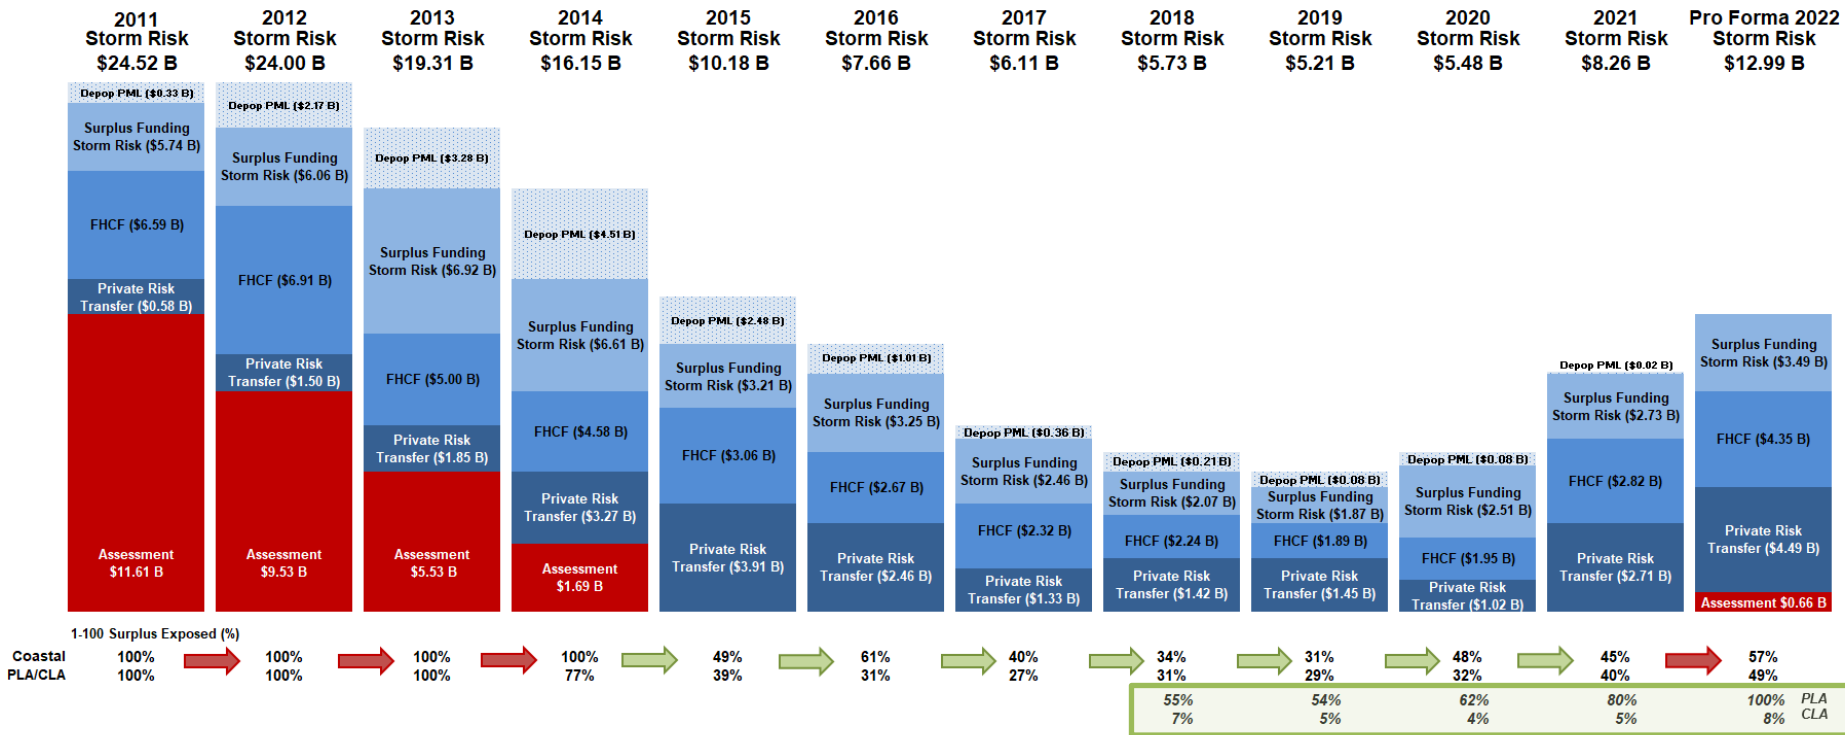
2011 Storm Risk $24.52 B

2012 Storm Risk $24.00 B

2013 Storm Risk $19.31 B

2014 Storm Risk $16.15 B

2015 Storm Risk $10.18 B

2016 Storm Risk $7.66 B

2017 Storm Risk $6.11 B

2018 Storm Risk $5.73 B

2019 Storm Risk $5.21 B

2020 Storm Risk $5.48 B

2021 Storm Risk $8.26 B

Pro Forma 2022 Storm Risk $12.99 B

Depop PML ($0.33 B)
Surplus Funding Storm Risk ($5.74 B)
FHCF ($6.59 B)
Private Risk Transfer ($0.58 B)
Assessment $11.61 B

Depop PML ($2.17 B)
Surplus Funding Storm Risk ($6.06 B)
FHCF ($6.91 B)
Private Risk Transfer ($1.50 B)
Assessment $9.53 B

Depop PML ($3.28 B)
Surplus Funding Storm Risk ($6.92 B)
FHCF ($5.00 B)
Private Risk Transfer ($1.85 B)
Assessment $5.53 B

Depop PML ($4.51 B)
Surplus Funding Storm Risk ($6.61 B)
FHCF ($4.58 B)
Private Risk Transfer ($3.27 B)
Assessment $1.69 B

Depop PML ($2.48 B)
Surplus Funding Storm Risk ($3.21 B)
FHCF ($3.06 B)
Private Risk Transfer ($3.91 B)

Depop PML ($1.01 B)
Surplus Funding Storm Risk ($3.25 B)
FHCF ($2.67 B)
Private Risk Transfer ($2.46 B)

Depop PML ($0.36 B)
Surplus Funding Storm Risk ($2.46 B)
FHCF ($2.32 B)
Private Risk Transfer ($1.33 B)

Depop PML ($0.21 B)
Surplus Funding Storm Risk ($2.07 B)
FHCF ($2.24 B)
Private Risk Transfer ($1.42 B)

Depop PML ($0.08 B)
Surplus Funding Storm Risk ($1.87 B)
FHCF ($1.89 B)
Private Risk Transfer ($1.45 B)

Depop PML ($0.08 B)
Surplus Funding Storm Risk ($2.51 B)
FHCF ($1.95 B)
Private Risk Transfer ($1.02 B)

Depop PML ($0.02 B)
Surplus Funding Storm Risk ($2.73 B)
FHCF ($2.82 B)
Private Risk Transfer ($2.71 B)

Surplus Funding Storm Risk ($3.49 B)
FHCF ($4.35 B)
Private Risk Transfer ($4.49 B)
Assessment $0.66 B

1-100 Surplus Exposed (%)

| | 2011 | 2012 | 2013 | 2014 | 2015 | 2016 | 2017 | 2018 | 2019 | 2020 | 2021 | 2022 |
|---|---|---|---|---|---|---|---|---|---|---|---|---|
| Coastal | 100% | 100% | 100% | 100% | 49% | 61% | 40% | 34% | 31% | 48% | 45% | 57% |
| PLA/CLA | 100% | 100% | 100% | 77% | 39% | 31% | 27% | 31% | 29% | 32% | 40% | 49% |

| | | | | | |
|---|---|---|---|---|---|
| 55% | 54% | 62% | 80% | 100% | PLA |
| 7% | 5% | 4% | 5% | 8% | CLA |